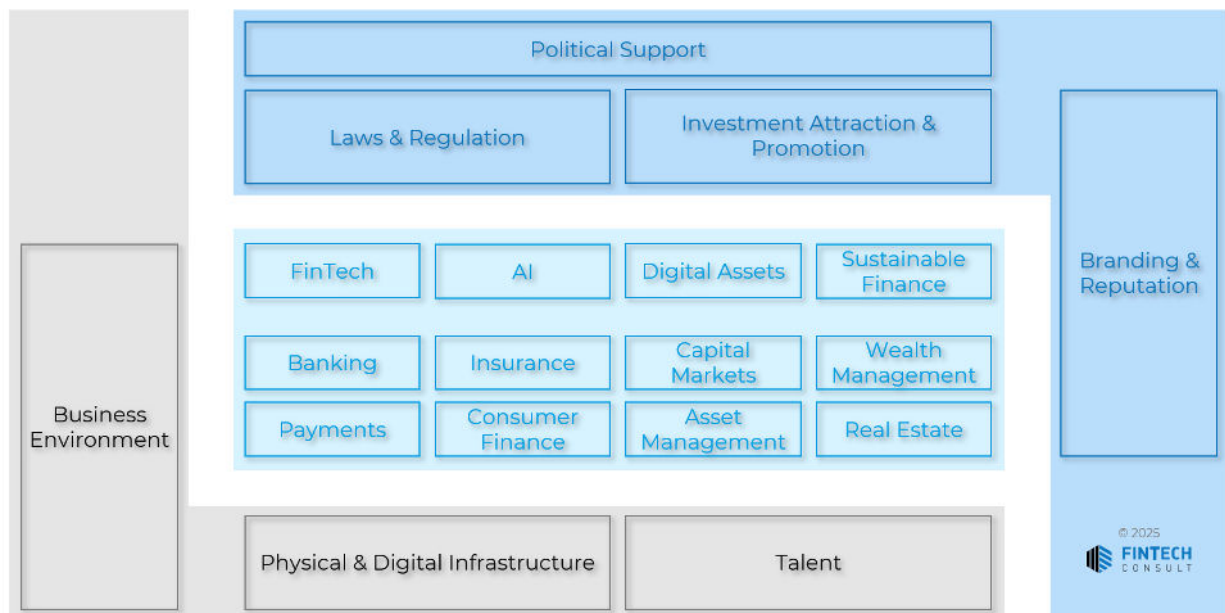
Political Support

Laws & Regulation

Investment Attraction & Promotion

Branding & Reputation

Business Environment

FinTech

AI

Digital Assets

Sustainable Finance

Banking

Insurance

Capital Markets

Wealth Management

Payments

Consumer Finance

Asset Management

Real Estate

Physical & Digital Infrastructure

Talent

© 2025

FINTECH CONSULT